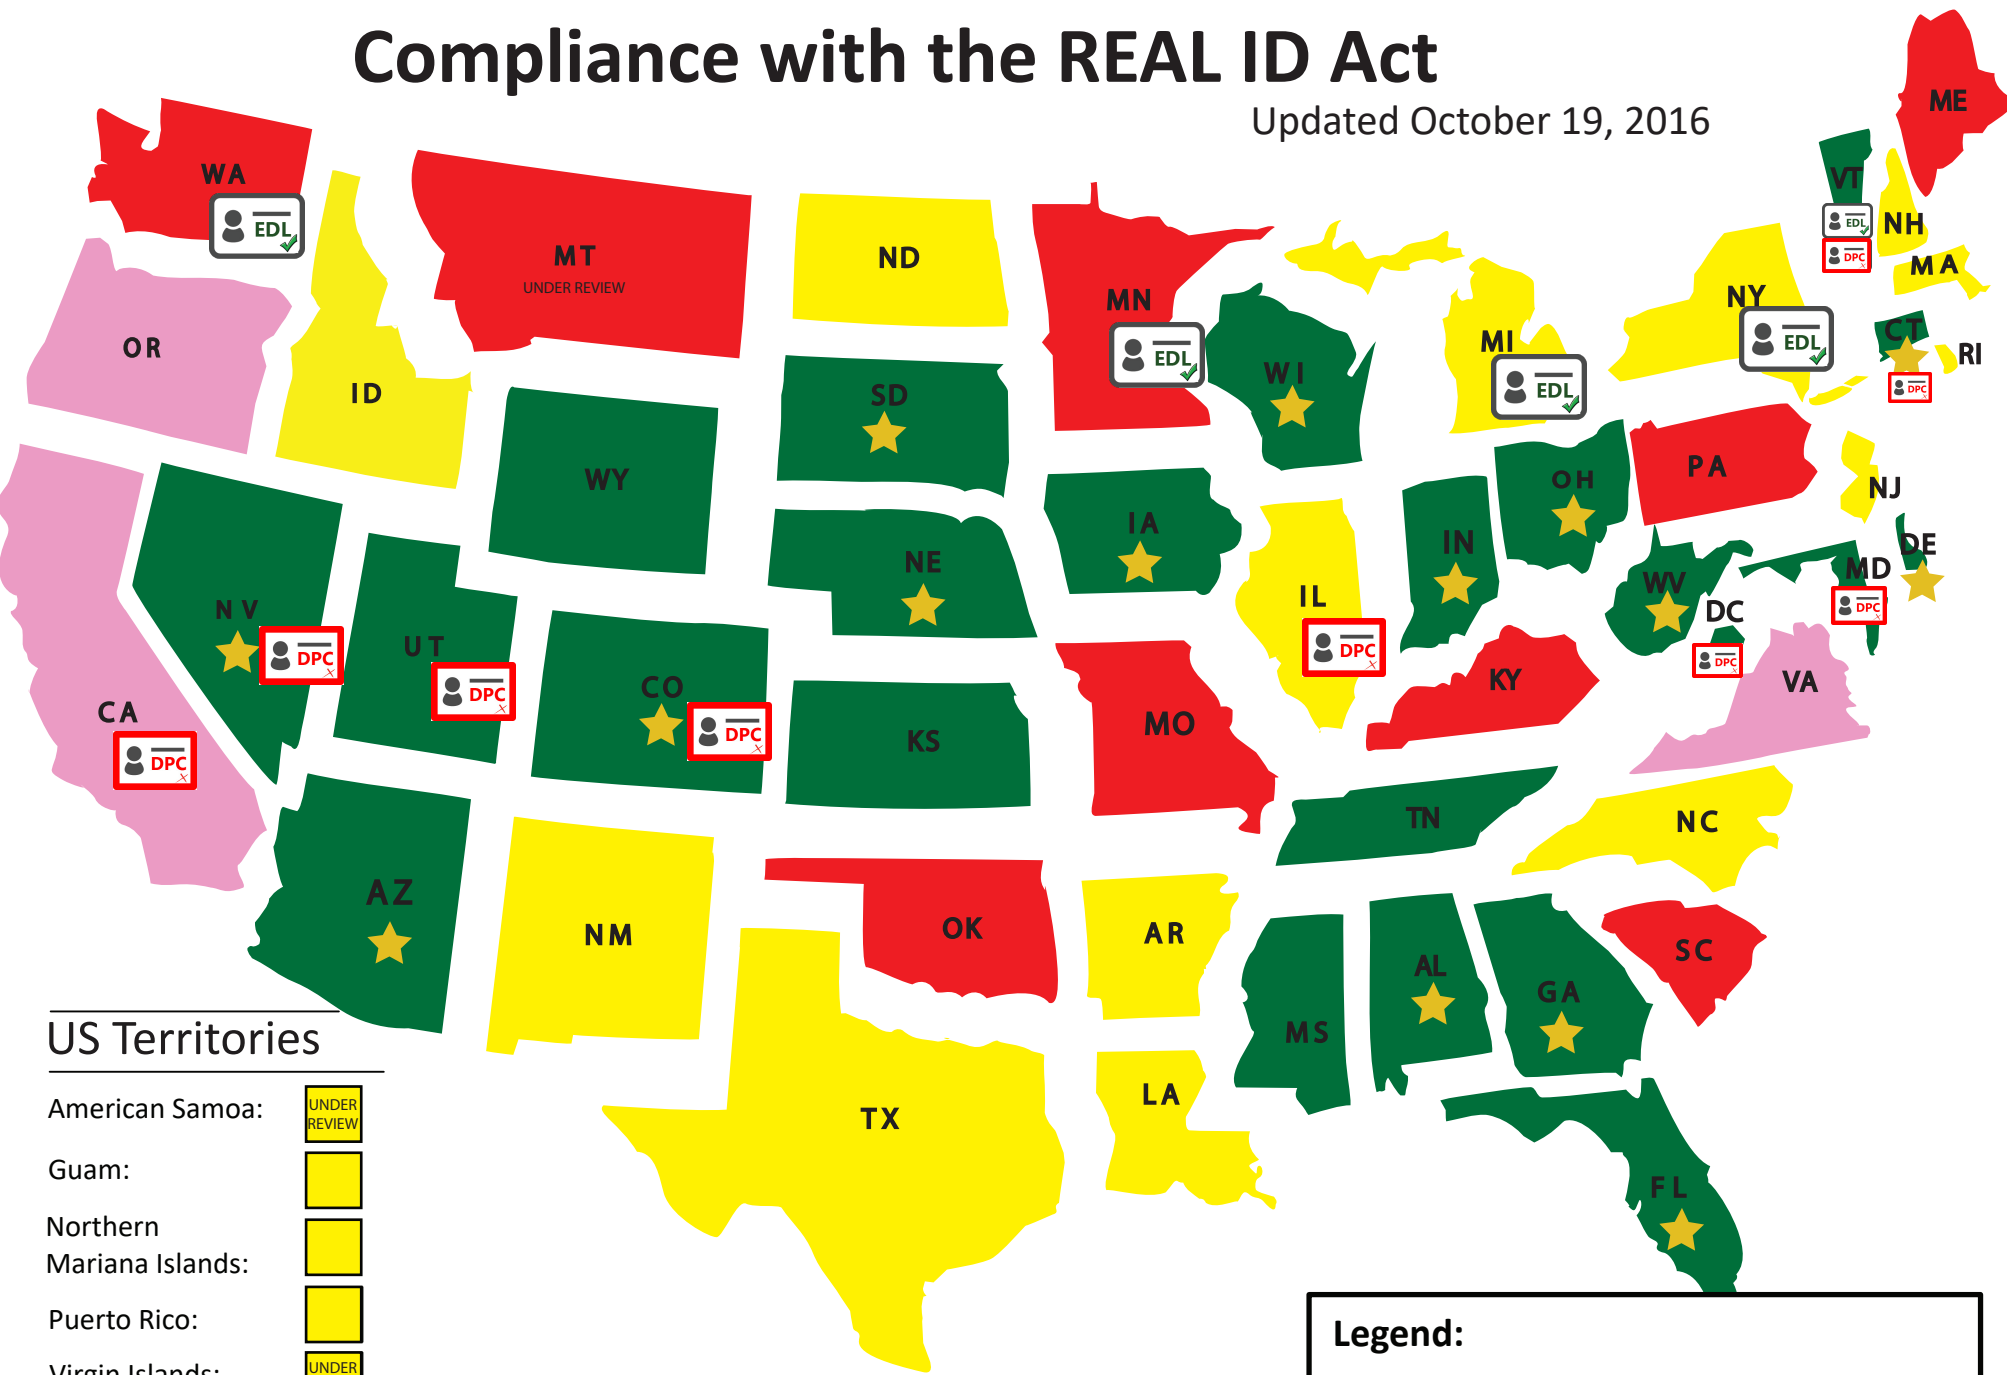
Compliance with the REAL ID Act

Updated October 19, 2016

WA
EDL
MT
UNDER REVIEW
ND
MN
EDL
OR
ID
WY
SD
WI
MI
EDL
NY
EDL
VT
EDL
DPC
NH
MA
CT
DPC
RI
ME
PA
NJ
OH
IA
NE
IN
IL
DPC
NV
DPC
UT
DPC
CO
DPC
KS
MO
KY
WV
DC
DPC
MD
DPC
DE
VA
CA
DPC
TN
NC
AZ
NM
OK
AR
SC
MS
AL
GA
TX
LA
FL

US Territories

American Samoa: UNDER REVIEW
Guam:
Northern Mariana Islands:
Puerto Rico:
Virgin Islands: UNDER

Legend: